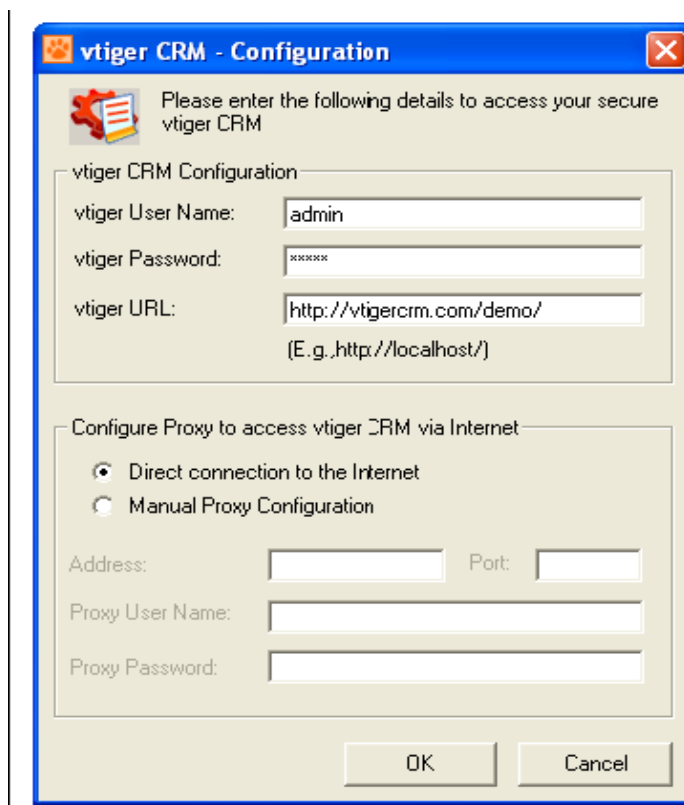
vtiger CRM - Configuration

Please enter the following details to access your secure vtiger CRM

vtiger CRM Configuration

vtiger User Name: admin

vtiger Password: *****

vtiger URL: http://vtigercrm.com/demo/

(E.g.,http://localhost/)

Configure Proxy to access vtiger CRM via Internet

Direct connection to the Internet

Manual Proxy Configuration

Address:

Port:

Proxy User Name:

Proxy Password:

OK

Cancel